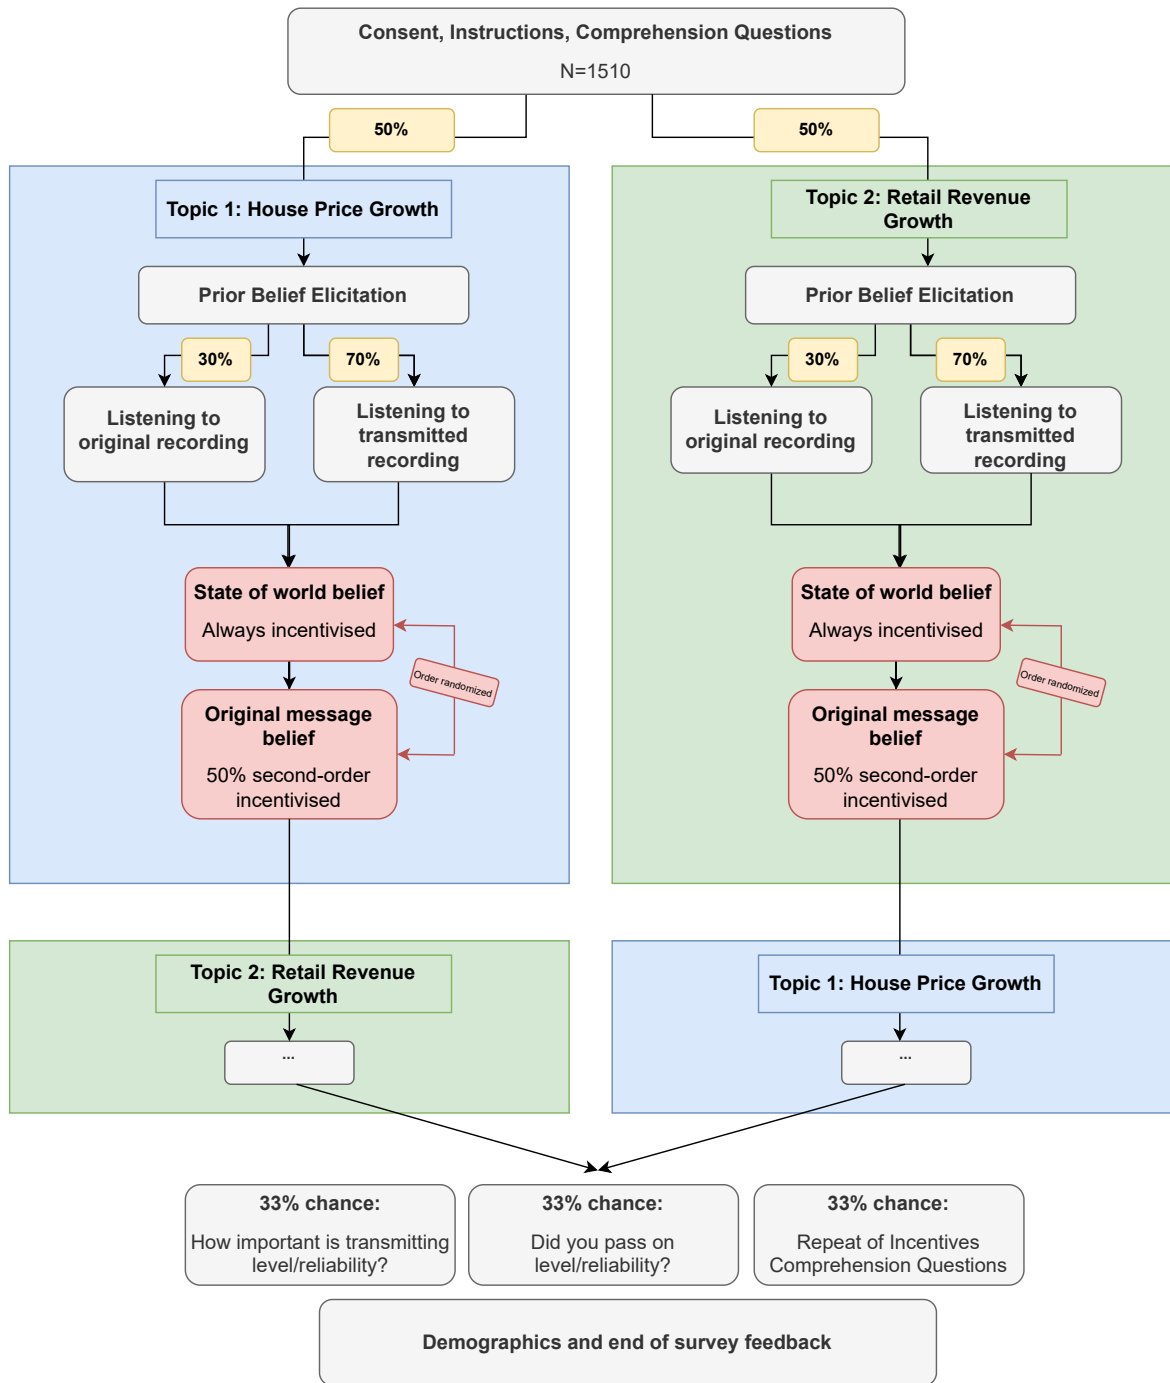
Consent, Instructions, Comprehension Questions

N=1510

50%

50%

Topic 1: House Price Growth

Prior Belief Elicitation

30%

70%

Listening to original recording

Listening to transmitted recording

State of world belief

Always incentivised

Order randomized

Original message belief

50% second-order incentivised

Topic 2: Retail Revenue Growth

Prior Belief Elicitation

30%

70%

Listening to original recording

Listening to transmitted recording

State of world belief

Always incentivised

Order randomized

Original message belief

50% second-order incentivised

Topic 2: Retail Revenue Growth

...

Topic 1: House Price Growth

...

33% chance:

How important is transmitting level/reliability?

33% chance:

Did you pass on level/reliability?

33% chance:

Repeat of Incentives Comprehension Questions

Demographics and end of survey feedback